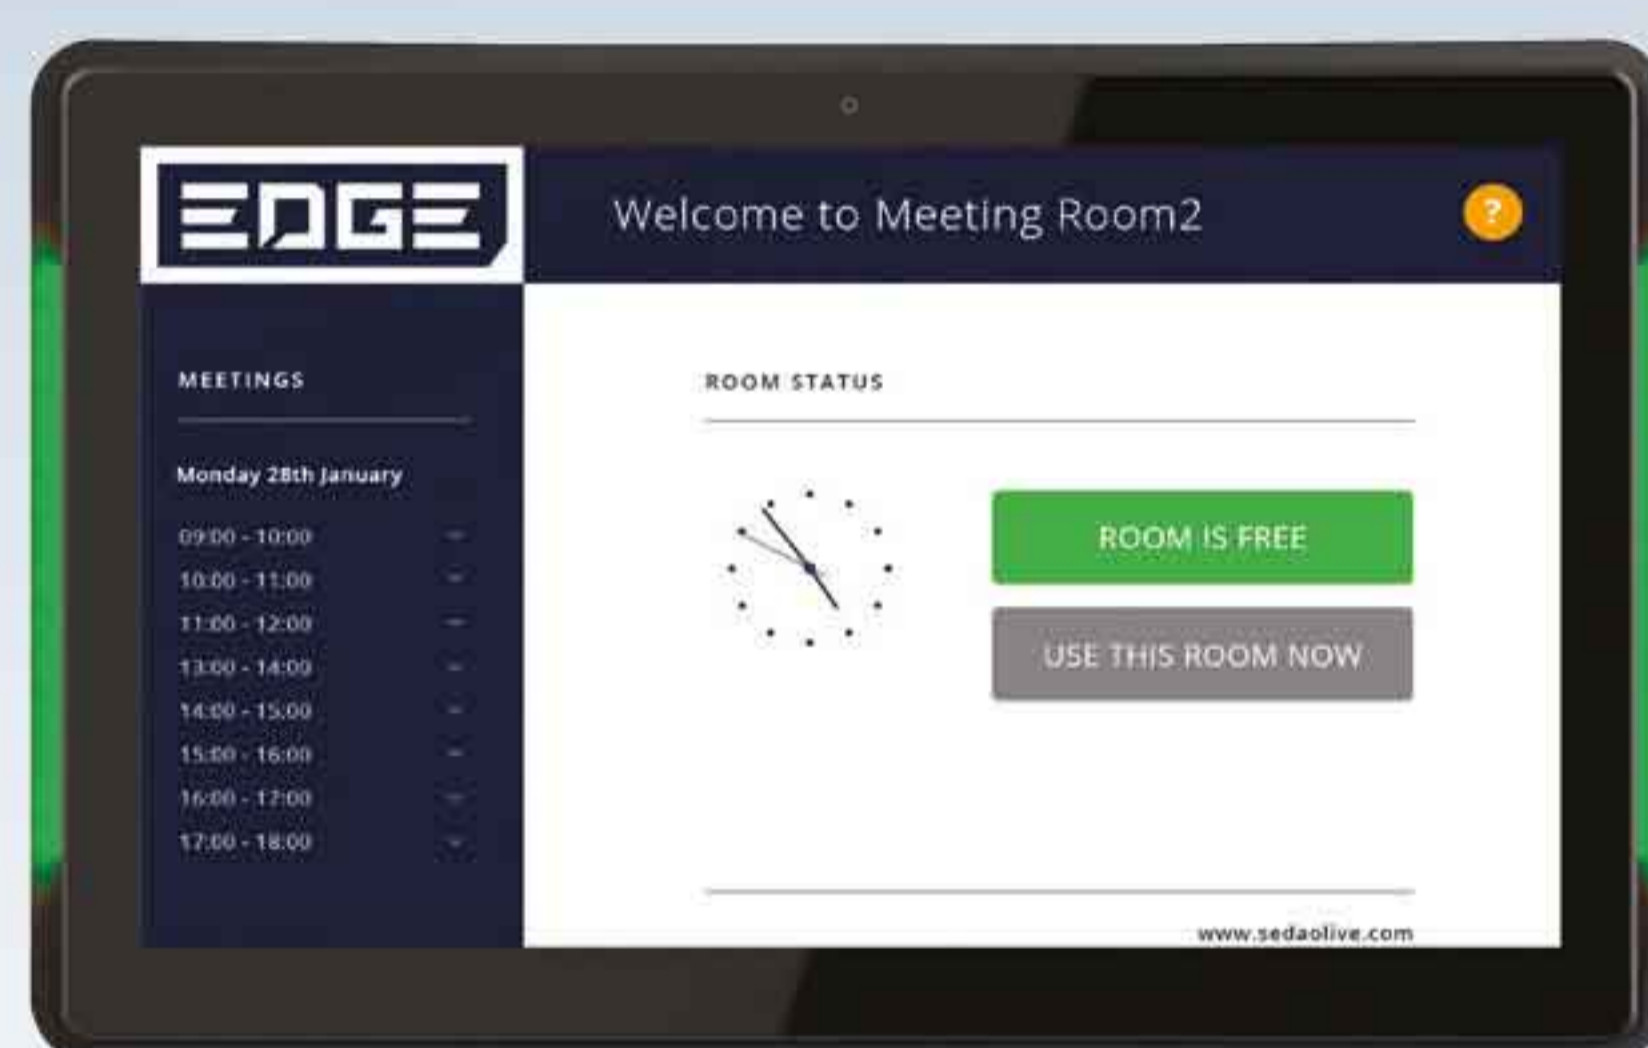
EDGE

Welcome to Meeting Room2

?

MEETINGS

Monday 28th January

09:00 - 10:00 -
10:00 - 11:00 -
11:00 - 12:00 -
13:00 - 14:00 -
14:00 - 15:00 -
15:00 - 16:00 -
16:00 - 17:00 -
17:00 - 18:00 -

ROOM STATUS

ROOM IS FREE

USE THIS ROOM NOW

www.sedaolive.com